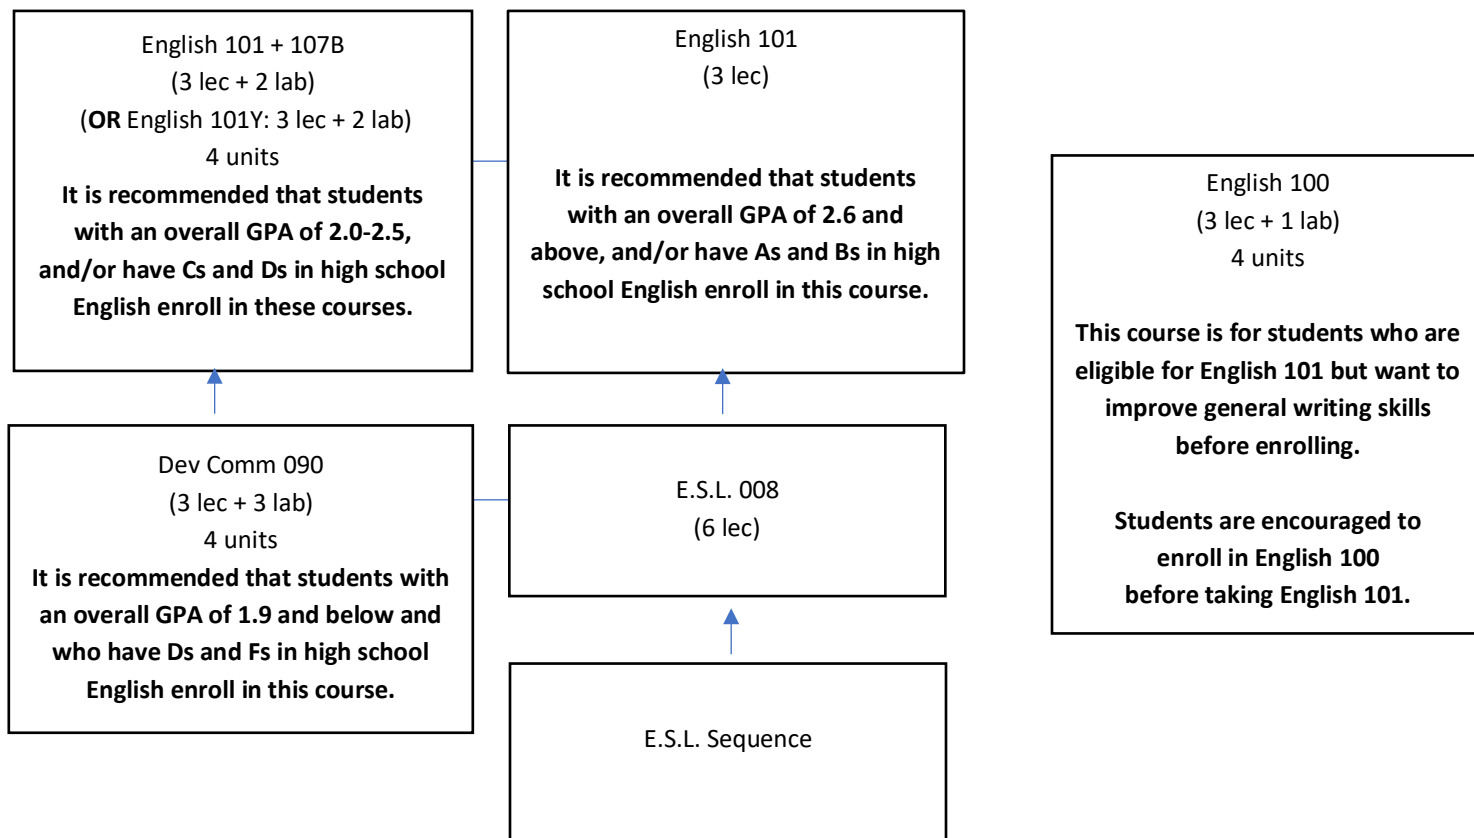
English 101 + 107B
(3 lec + 2 lab)
(OR English 101Y: 3 lec + 2 lab)
4 units
It is recommended that students with an overall GPA of 2.0-2.5, and/or have Cs and Ds in high school English enroll in these courses.

English 101
(3 lec)

It is recommended that students with an overall GPA of 2.6 and above, and/or have As and Bs in high school English enroll in this course.

English 100
(3 lec + 1 lab)
4 units

This course is for students who are eligible for English 101 but want to improve general writing skills before enrolling.

Students are encouraged to enroll in English 100 before taking English 101.

Dev Comm 090
(3 lec + 3 lab)
4 units
It is recommended that students with an overall GPA of 1.9 and below and who have Ds and Fs in high school English enroll in this course.

E.S.L. 008
(6 lec)

E.S.L. Sequence